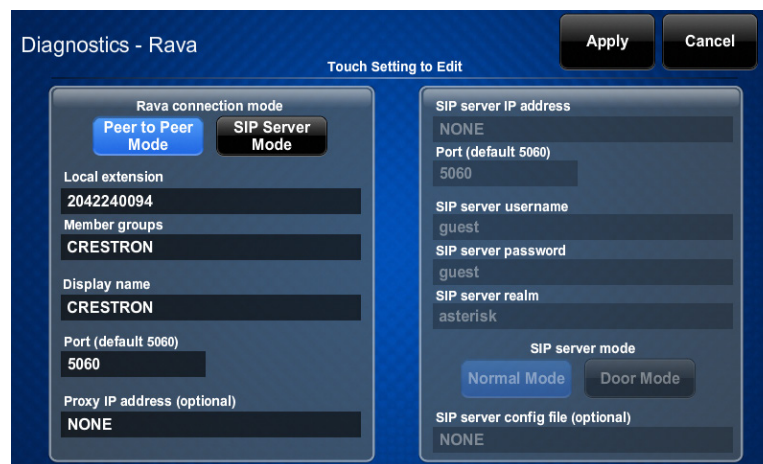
Diagnostics - Rava

Apply

Cancel

Touch Setting to Edit

Rava connection mode

Peer to Peer Mode

SIP Server Mode

Local extension

2042240094

Member groups

CRESTRON

Display name

CRESTRON

Port (default 5060)

5060

Proxy IP address (optional)

NONE

SIP server IP address

NONE

Port (default 5060)

5060

SIP server username

guest

SIP server password

guest

SIP server realm

asterisk

SIP server mode

Normal Mode

Door Mode

SIP server config file (optional)

NONE